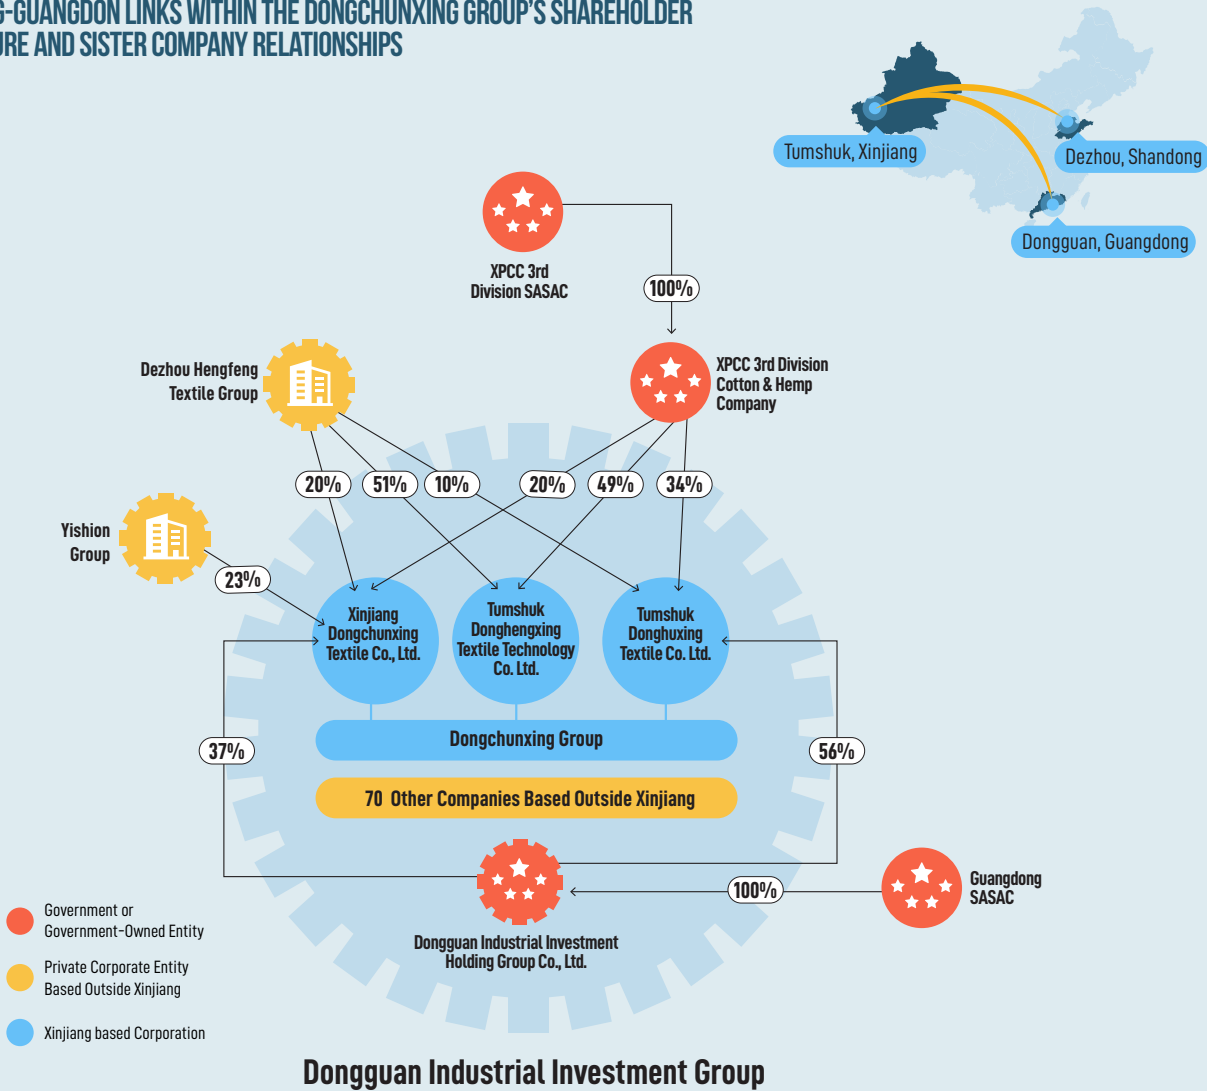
G-GUANGDON LINKS WITHIN THE DONGCHUNXING GROUP'S SHAREHOLDER URE AND SISTER COMPANY RELATIONSHIPS

Tumshuk, Xinjiang
Dezhou, Shandong
Dongguan, Guangdong

XPCC 3rd Division SASAC

100%

Dezhou Hengfeng Textile Group

XPCC 3rd Division Cotton & Hemp Company

20%
51%
10%
20%
49%
34%

Yishion Group

23%

Xinjiang Dongchunxing Textile Co., Ltd.

Tumshuk Donghengxing Textile Technology Co. Ltd.

Tumshuk Donghuxing Textile Co. Ltd.

Dongchunxing Group

37%

56%

70 Other Companies Based Outside Xinjiang

100%

Guangdong SASAC

Dongguan Industrial Investment Holding Group Co., Ltd.

Government or Government-Owned Entity

Private Corporate Entity Based Outside Xinjiang

Xinjiang based Corporation

Dongguan Industrial Investment Group